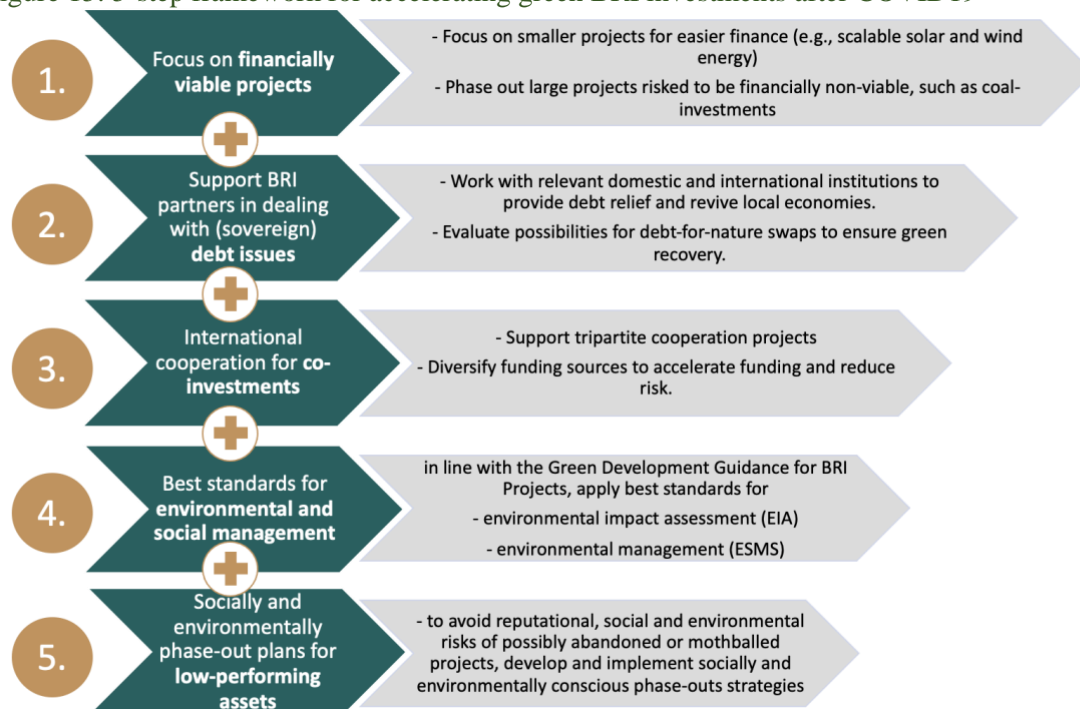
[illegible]

1.

Focus on **financially viable projects**

- Focus on smaller projects for easier finance (e.g., scalable solar and wind energy)

- Phase out large projects risked to be financially non-viable, such as coal-investments

2.

Support BRI partners in dealing with (sovereign) **debt issues**

- Work with relevant domestic and international institutions to provide debt relief and revive local economies.

- Evaluate possibilities for debt-for-nature swaps to ensure green recovery.

3.

International cooperation for **co-investments**

- Support tripartite cooperation projects

- Diversify funding sources to accelerate funding and reduce risk.

4.

Best standards for **environmental and social management**

in line with the Green Development Guidance for BRI Projects, apply best standards for

- environmental impact assessment (EIA)

- environmental management (ESMS)

5.

Socially and environmentally phase-out plans for **low-performing assets**

- to avoid reputational, social and environmental risks of possibly abandoned or mothballed projects, develop and implement socially and environmentally conscious phase-outs strategies